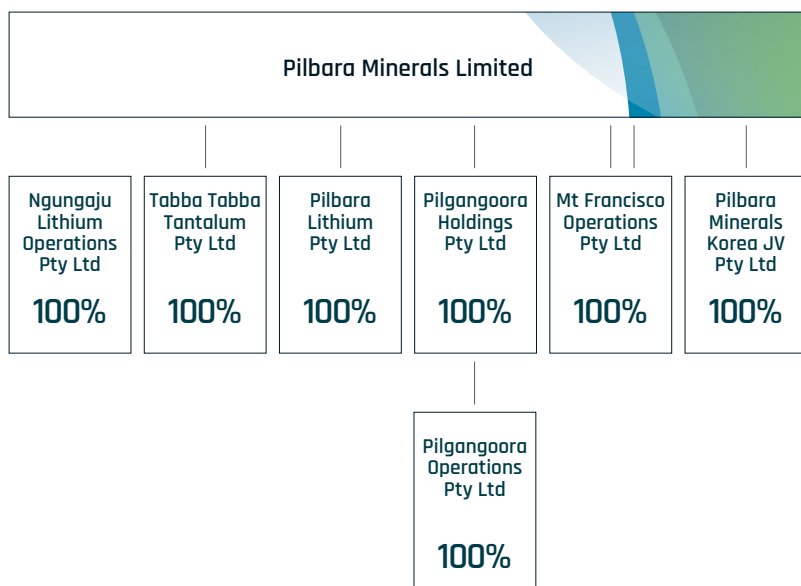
Pilbara Minerals Limited

Ngungaju Lithium Operations Pty Ltd

100%

Tabba Tabba Tantalum Pty Ltd

100%

Pilbara Lithium Pty Ltd

100%

Pilgangoora Holdings Pty Ltd

100%

Mt Francisco Operations Pty Ltd

100%

Pilbara Minerals Korea JV Pty Ltd

100%

Pilgangoora Operations Pty Ltd

100%